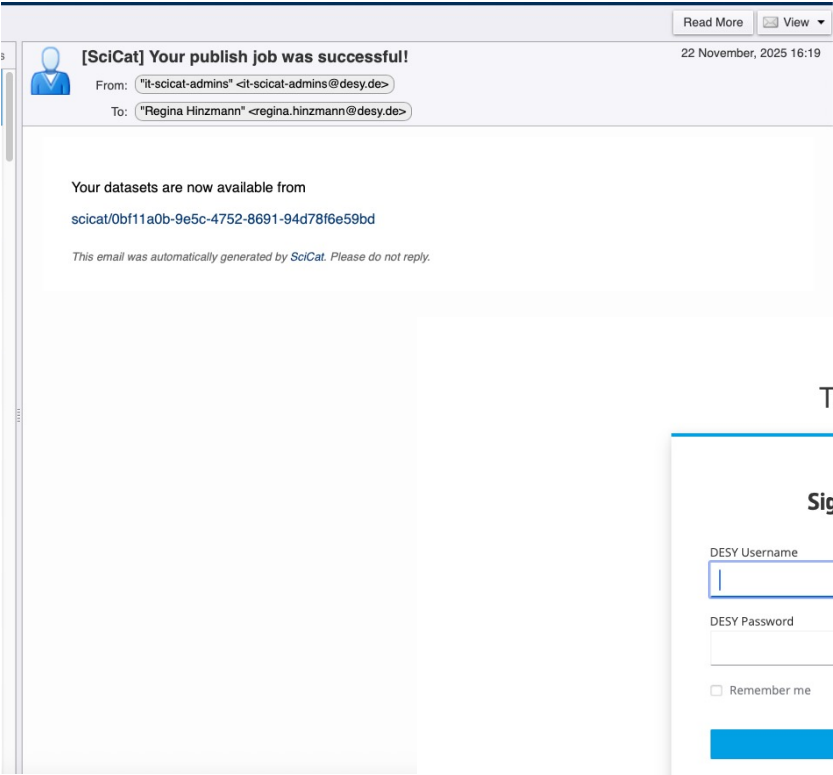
Read More
View

[SciCat] Your publish job was successful!
22 November, 2025 16:19
From: "it-scicat-admins" <it-scicat-admins@desy.de>
To: "Regina Hinzmann" <regina.hinzmann@desy.de>

Your datasets are now available from

scicat/0bf11a0b-9e5c-4752-8691-94d78f6e59bd

This email was automatically generated by SciCat. Please do not reply.

T

Sig

DESY Username

DESY Password

Remember me